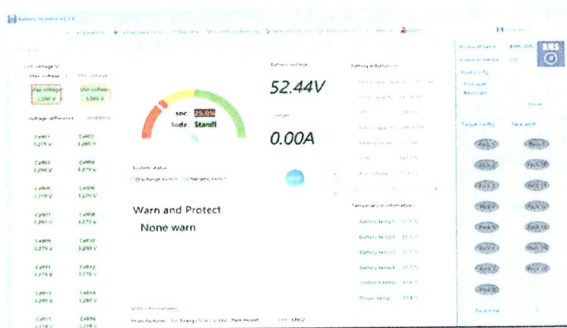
Cell voltage(V)

Max voltage

Min voltage

Max voltage 3.290 V

Min voltage 3.260 V

Voltage difference

Cell01 3.275 V

Cell02 3.280 V

Cell03 3.275 V

Cell04 3.275 V

Cell05 3.270 V

Cell06 3.275 V

Cell07 3.275 V

Cell08 3.275 V

Cell09 3.275 V

Cell10 3.275 V

Cell11 3.275 V

Cell12 3.275 V

Cell13 3.280 V

Cell14 3.280 V

Cell15

Cell16

SOC 85.0%

Mode Standl

Battery voltage

52.44V

Current

0.00A

System status

Discharge switch

Charge switch

Warn and Protect

None warn

Battery information

Temperature information

Battery temp1

Battery temp2

Battery temp3

Battery temp4

Ambient temp

Power temp

BMS